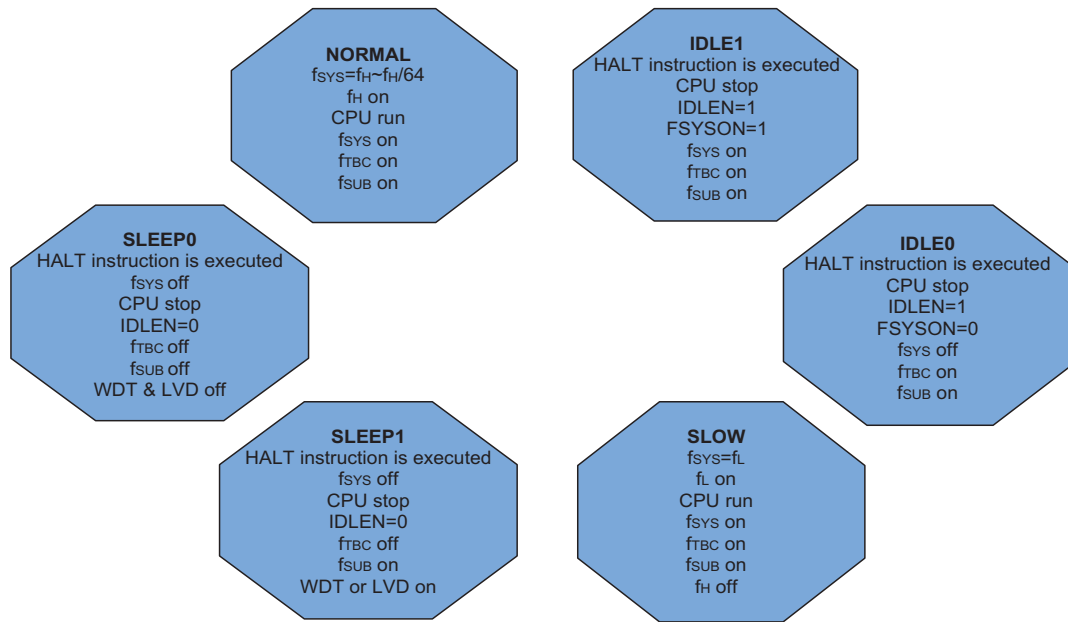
NORMAL
$f_{SYS}=f_H\sim f_H/64$
$f_H$ on
CPU run
$f_{SYS}$ on
$f_{TBC}$ on
$f_{SUB}$ on

IDLE1
HALT instruction is executed
CPU stop
IDLEN=1
FSYSON=1
$f_{SYS}$ on
$f_{TBC}$ on
$f_{SUB}$ on

SLEEP0
HALT instruction is executed
$f_{SYS}$ off
CPU stop
IDLEN=0
$f_{TBC}$ off
$f_{SUB}$ off
WDT & LVD off

IDLE0
HALT instruction is executed
CPU stop
IDLEN=1
FSYSON=0
$f_{SYS}$ off
$f_{TBC}$ on
$f_{SUB}$ on

SLEEP1
HALT instruction is executed
$f_{SYS}$ off
CPU stop
IDLEN=0
$f_{TBC}$ off
$f_{SUB}$ on
WDT or LVD on

SLOW
$f_{SYS}=f_L$
$f_L$ on
CPU run
$f_{SYS}$ on
$f_{TBC}$ on
$f_{SUB}$ on
$f_H$ off